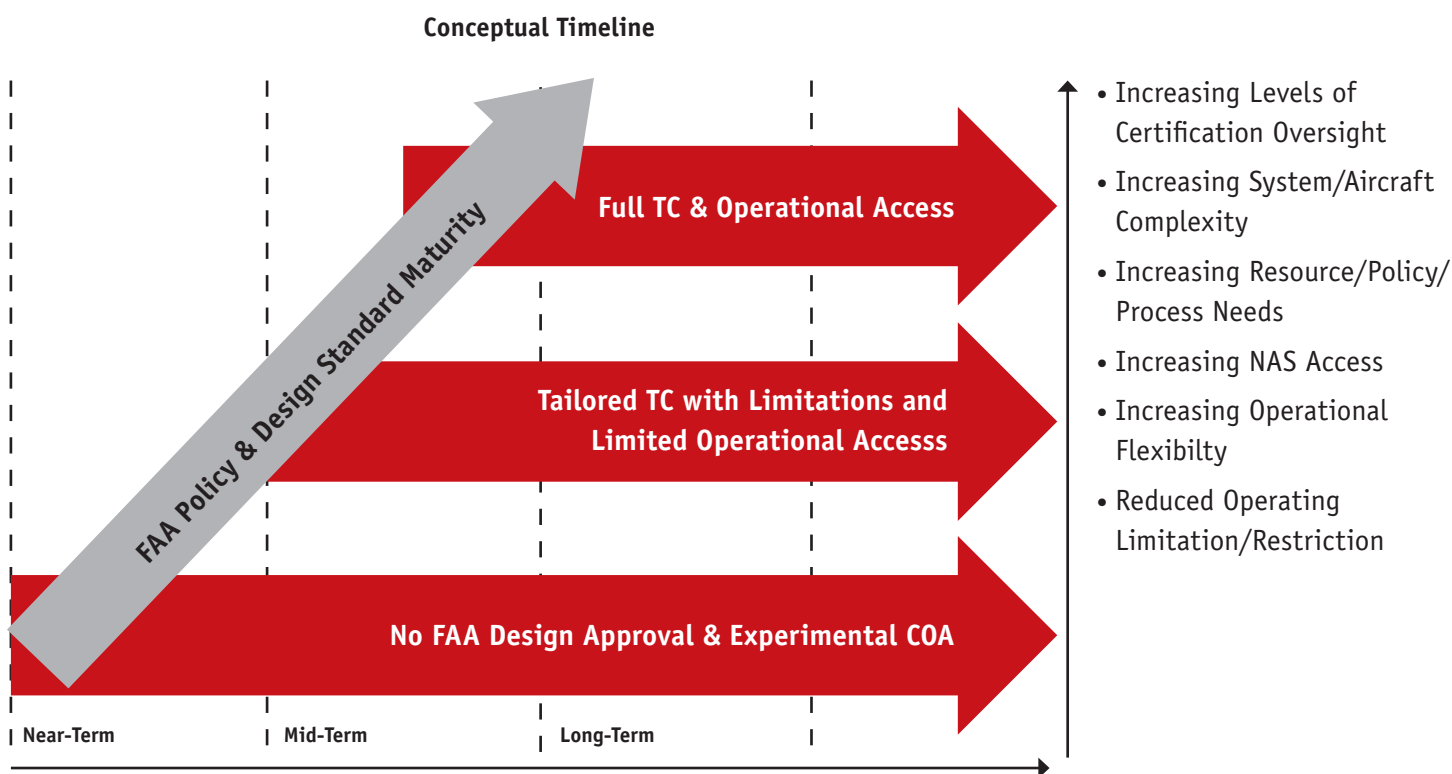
Conceptual Timeline

FAA Policy & Design Standard Maturity

Full TC & Operational Access

Tailored TC with Limitations and Limited Operational Accesss

No FAA Design Approval & Experimental COA

Near-Term

Mid-Term

Long-Term

• Increasing Levels of Certification Oversight
• Increasing System/Aircraft Complexity
• Increasing Resource/Policy/ Process Needs
• Increasing NAS Access
• Increasing Operational Flexibilty
• Reduced Operating Limitation/Restriction